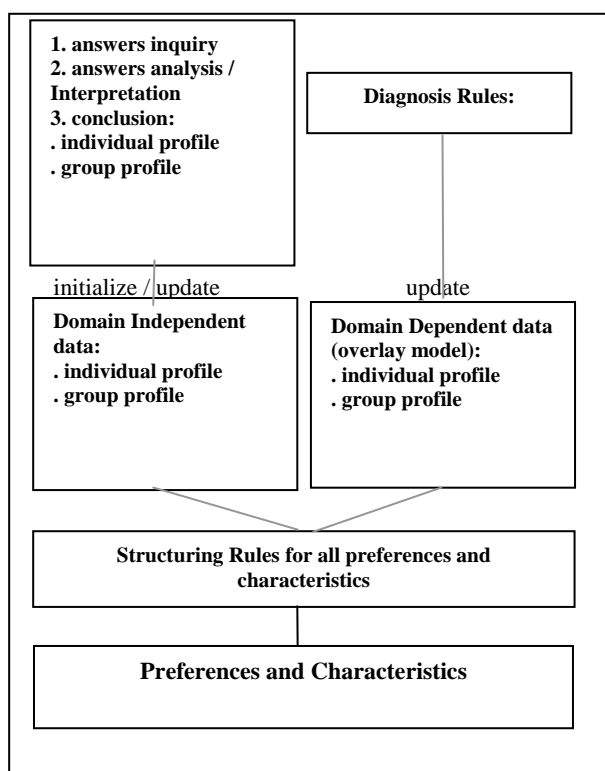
1. answers inquiry
2. answers analysis / Interpretation
3. conclusion:
. individual profile
. group profile

Diagnosis Rules:

initialize / update

update

Domain Independent data:
. individual profile
. group profile

Domain Dependent data (overlay model):
. individual profile
. group profile

Structuring Rules for all preferences and characteristics

Preferences and Characteristics